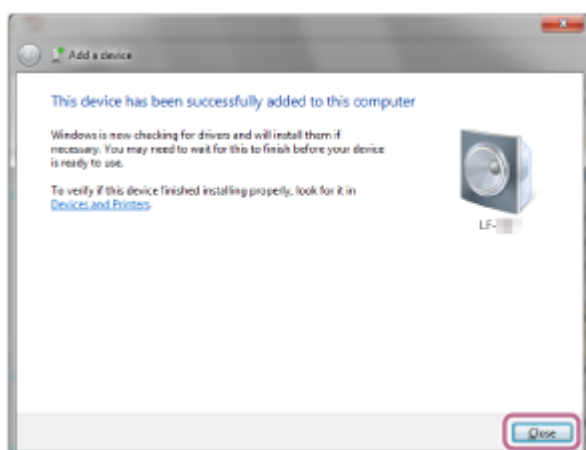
Add a device

This device has been successfully added to this computer

Windows is now checking for drivers and will install them if necessary. You may need to wait for this to finish before your device is ready to use.

To verify if this device finished installing properly, look for it in Devices and Printers.

LF-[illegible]

Close